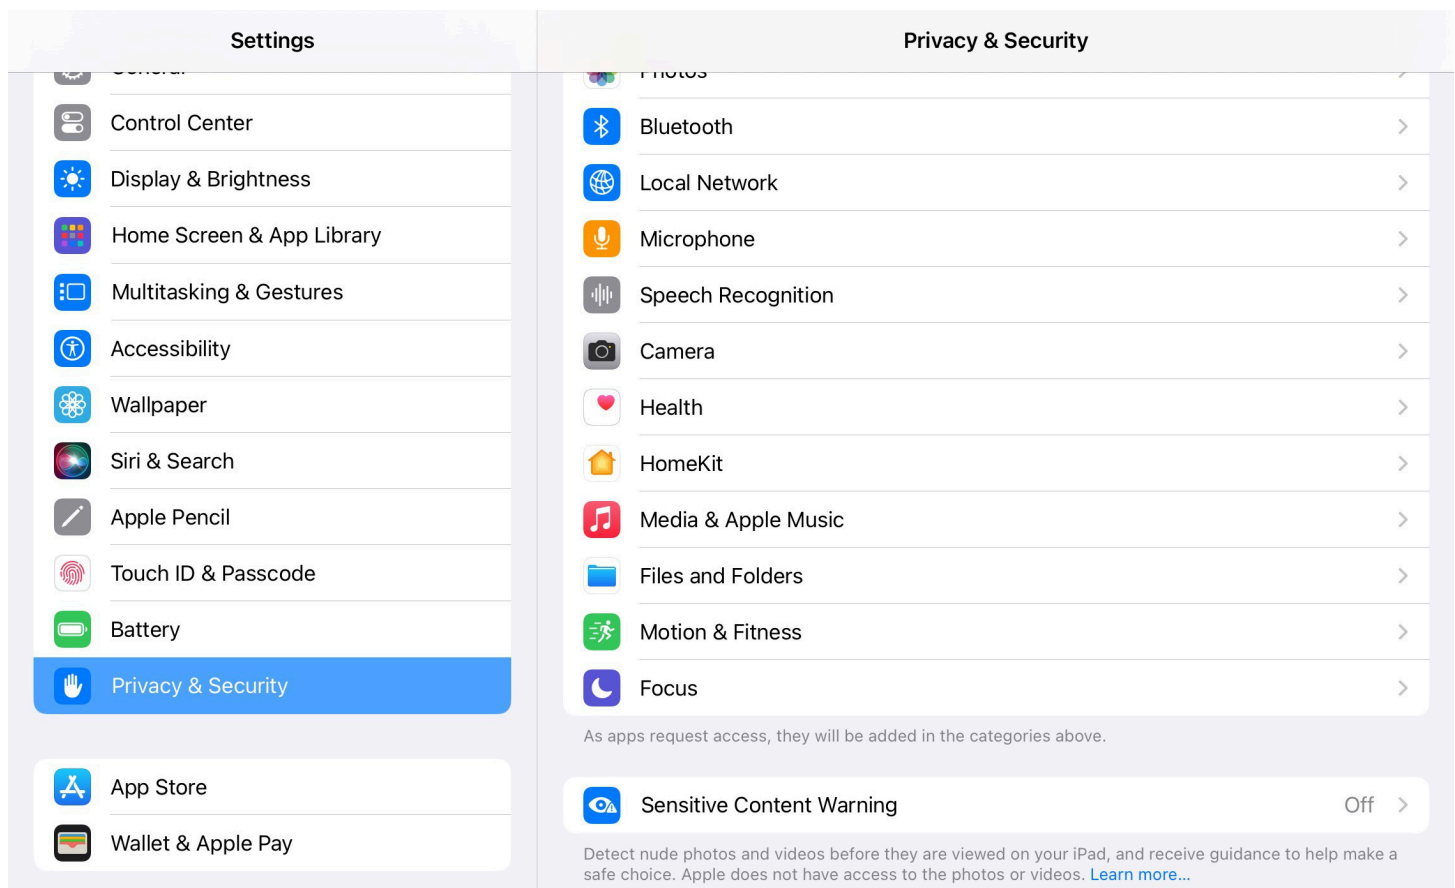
Settings

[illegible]

Control Center

Display & Brightness

Home Screen & App Library

Multitasking & Gestures

Accessibility

Wallpaper

Siri & Search

Apple Pencil

Touch ID & Passcode

Battery

Privacy & Security

App Store

Wallet & Apple Pay

Privacy & Security

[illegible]

Bluetooth

Local Network

Microphone

Speech Recognition

Camera

Health

HomeKit

Media & Apple Music

Files and Folders

Motion & Fitness

Focus

As apps request access, they will be added in the categories above.

Sensitive Content Warning Off

Detect nude photos and videos before they are viewed on your iPad, and receive guidance to help make a safe choice. Apple does not have access to the photos or videos. Learn more...